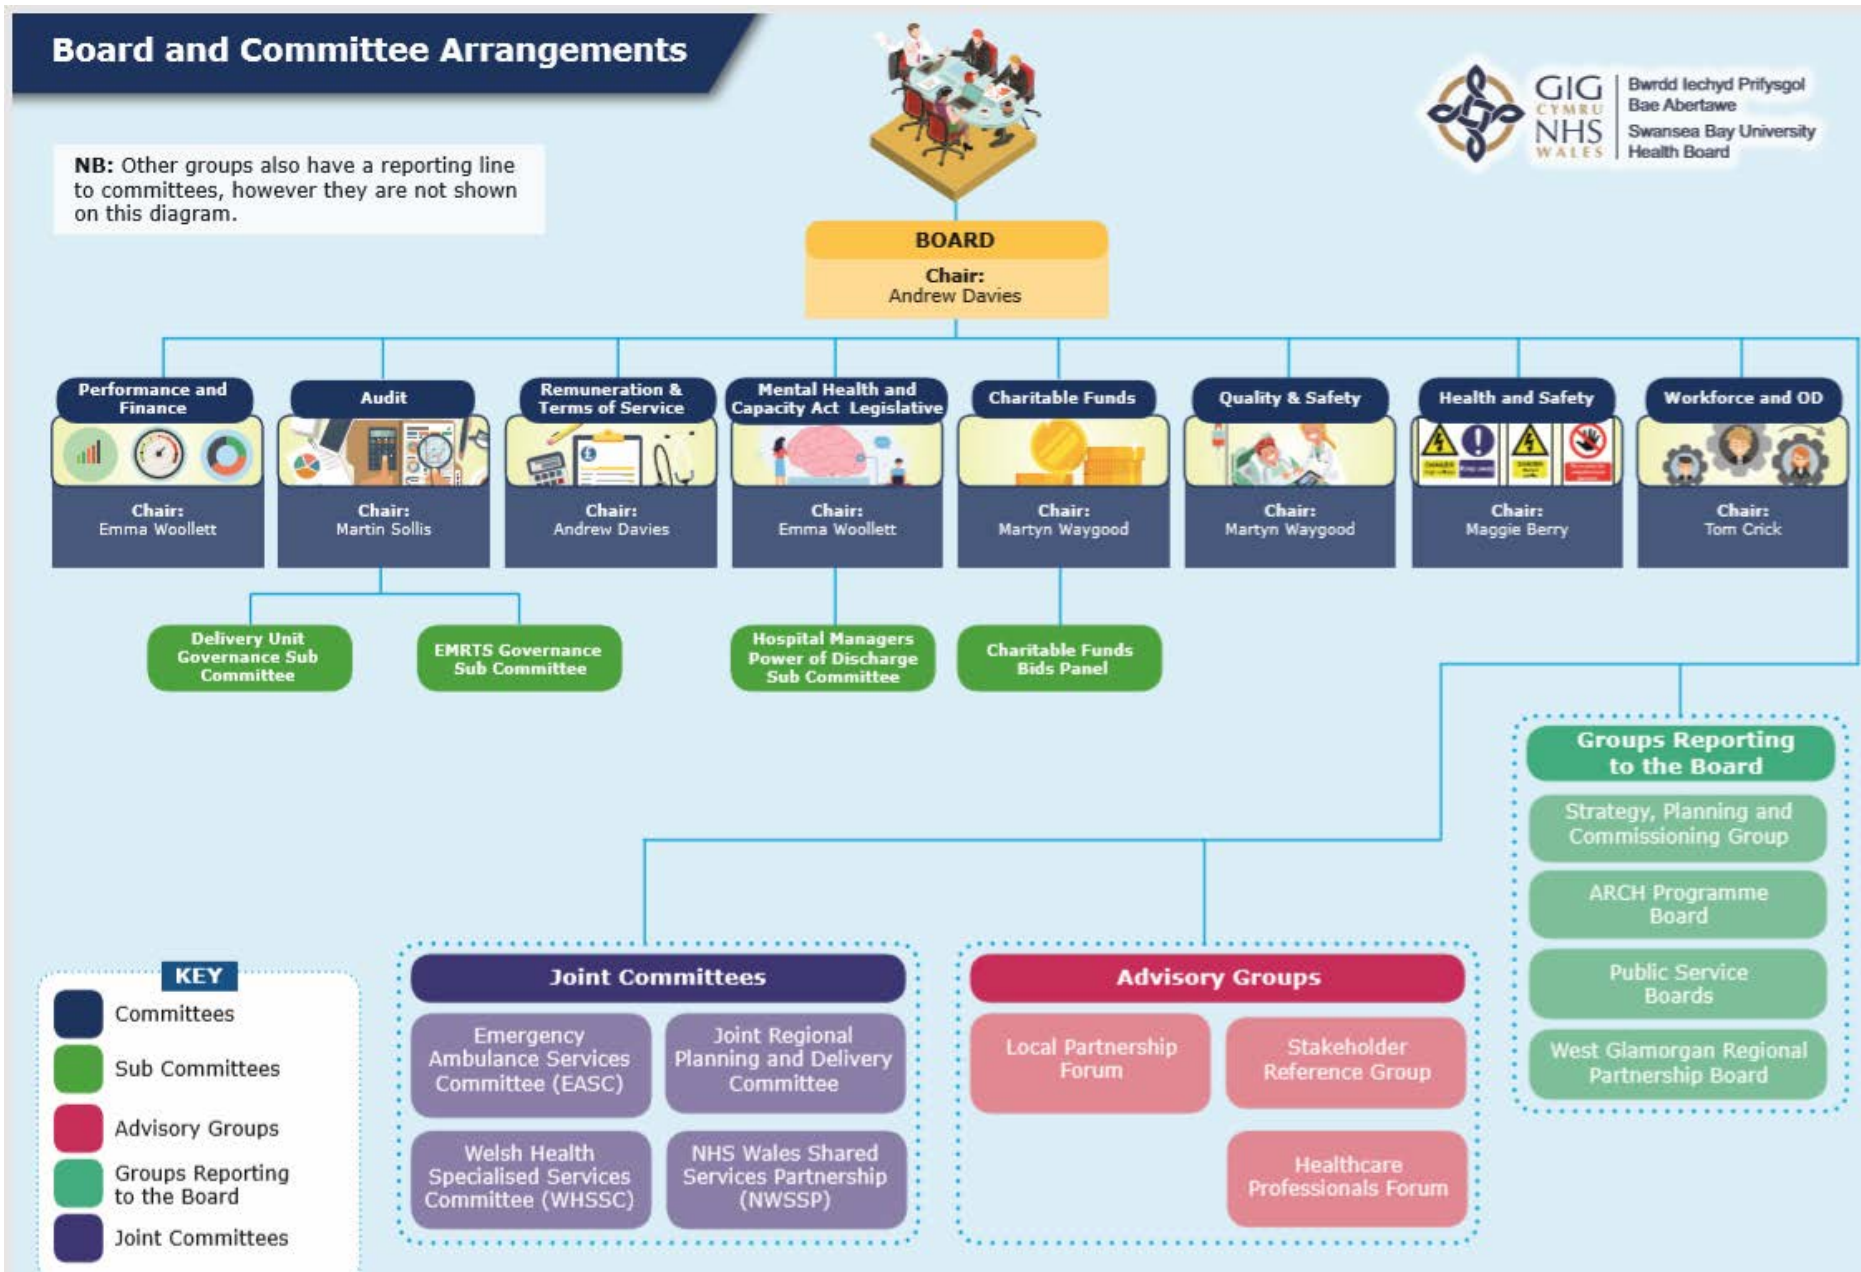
Board and Committee Arrangements

GIG CYMRU NHS WALES
Bwrdd Iechyd Prifysgol Bae Abertawe
Swansea Bay University Health Board

NB: Other groups also have a reporting line to committees, however they are not shown on this diagram.

BOARD
Chair:
Andrew Davies

Performance and Finance
Chair:
Emma Woollett

Audit
Chair:
Martin Sollis

Remuneration & Terms of Service
Chair:
Andrew Davies

Mental Health and Capacity Act Legislative
Chair:
Emma Woollett

Charitable Funds
Chair:
Martyn Waygood

Quality & Safety
Chair:
Martyn Waygood

Health and Safety
Chair:
Maggie Berry

Workforce and OD
Chair:
Tom Crick

Delivery Unit Governance Sub Committee

EMRTS Governance Sub Committee

Hospital Managers Power of Discharge Sub Committee

Charitable Funds Bids Panel

Groups Reporting to the Board
Strategy, Planning and Commissioning Group
ARCH Programme Board
Public Service Boards
West Glamorgan Regional Partnership Board

Joint Committees
Emergency Ambulance Services Committee (EASC)
Joint Regional Planning and Delivery Committee
Welsh Health Specialised Services Committee (WHSSC)
NHS Wales Shared Services Partnership (NWSSP)

Advisory Groups
Local Partnership Forum
Stakeholder Reference Group
Healthcare Professionals Forum

KEY
Committees
Sub Committees
Advisory Groups
Groups Reporting to the Board
Joint Committees